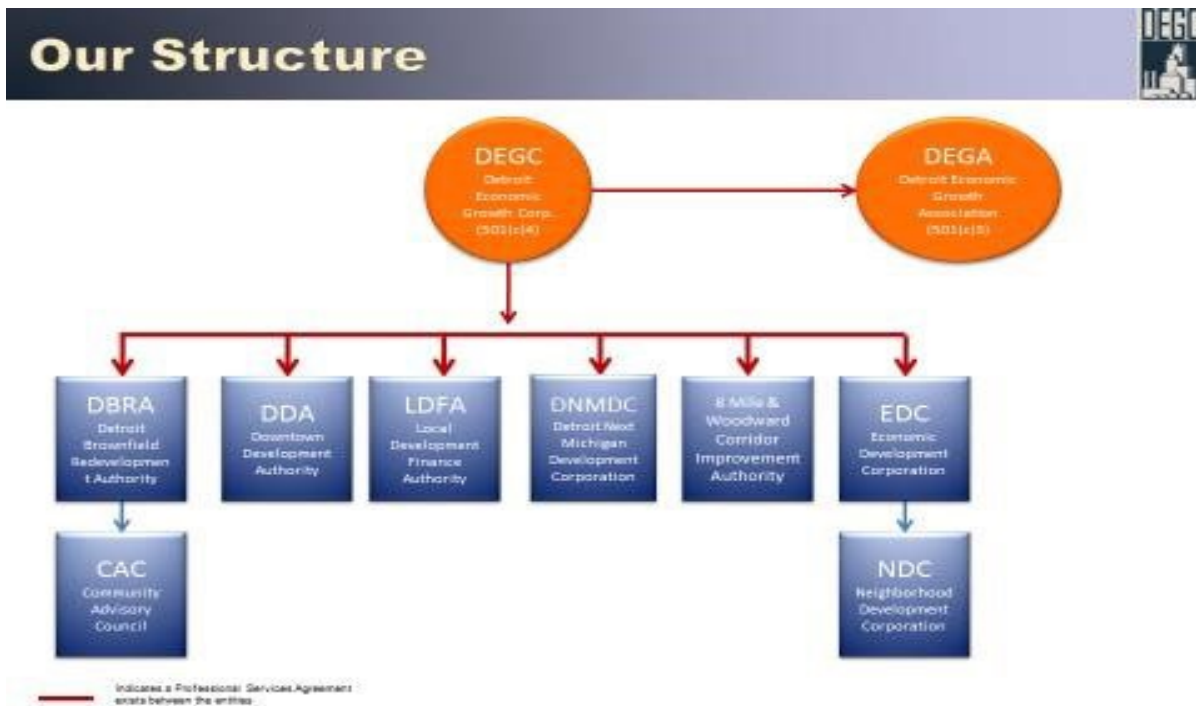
Our Structure

DEGC

DEGC
Detroit Economic Growth Corp. (501(c)4)

DEGA
Detroit Economic Growth Association (501(c)6)

DBRA
Detroit Brownfield Redevelopment Authority

DDA
Downtown Development Authority

LDFA
Local Development Finance Authority

DNMDC
Detroit Next Michigan Development Corporation

8 Mile & Woodward Corridor Improvement Authority

EDC
Economic Development Corporation

CAC
Community Advisory Council

NDC
Neighborhood Development Corporation

Indicates a Professional Services Agreement exists between the entities